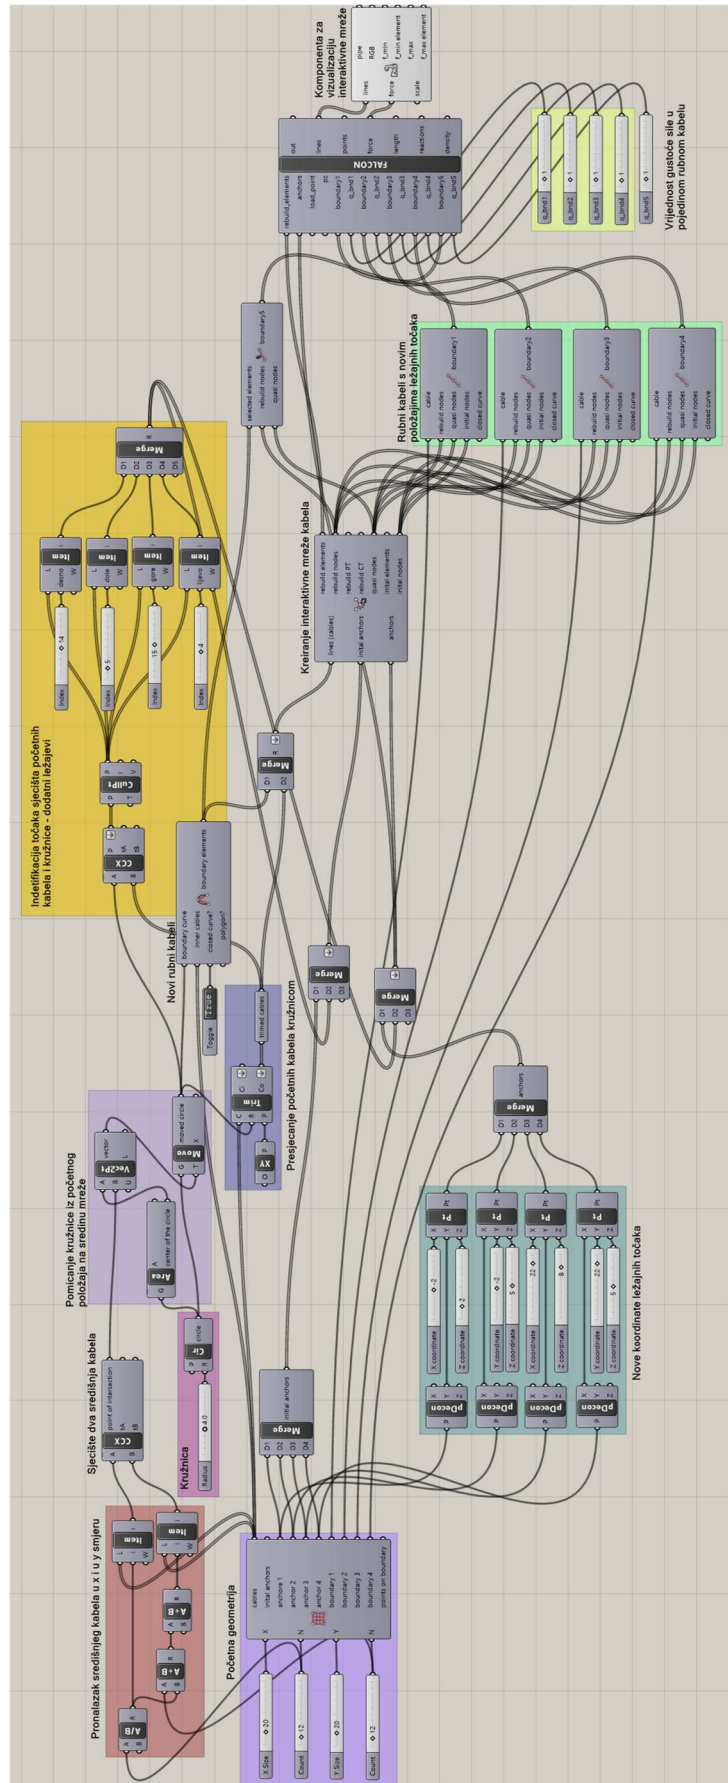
Pronalazak središnjeg kabela u x i u y smjeru

A/B

A+B

A+B

Item

Item

Početna geometrija

X Size
20

Count
12

Y Size
20

Count
12

X
N
Y
N

cables
initial anchors
anchor 1
anchor 2
anchor 3
anchor 4
boundary 1
boundary 2
boundary 3
boundary 4
points on boundary

Sjecište dva središnja kabela

CCX
point of intersection
tA
tB

Kružnica

Radius
4.0

Cir
circle

Merge
D1
D2
D3
D4
initial anchors

Pomicanje kružnice iz početnog položaja na sredinu mreže

Area
center of the circle

Vec2Pt
vector

Move
moved circle

XY

Presjecanje početnih kabela kružnicom

Trim
trimmed cables

Toggle
False

Novi rubni kabeli

boundary curve
inner cables
closed curve?
polygon?
boundary elements

Indetifikacija točaka sjecišta početnih kabela i kružnice - dodatni ležajevi

CCX

CullPt

Index
14

Index
5

Index
15

Index
4

Item
desno

Item
dole

Item
gore

Item
lijevo

Merge
D1
D2
D3
D4
D5
R

Merge
D1
D2
R

Merge
D1
D2
D3

Merge
D1
D2
D3

Nove koordinate ležajnih točaka

pDecon
pDecon
pDecon
pDecon

X coordinate
-2
Z coordinate
2

Y coordinate
-2
Z coordinate
5

X coordinate
22
Z coordinate
8

Y coordinate
22
Z coordinate
5

Pt
Pt
Pt
Pt

Merge
D1
D2
D3
D4
anchors

Kreiranje interaktivne mreže kabela

lines (cables)
initial anchors
anchors
rebuild elements
rebuild nodes
rebuild PT
rebuild CT
quasi nodes
initial elements
initial nodes

selected elements
rebuild nodes
quasi nodes
boundary5

Rubni kabeli s novim položajima ležajnih točaka

cable
rebuild nodes
quasi nodes
initial nodes
closed curve
boundary1

cable
rebuild nodes
quasi nodes
initial nodes
closed curve
boundary2

cable
rebuild nodes
quasi nodes
initial nodes
closed curve
boundary3

cable
rebuild nodes
quasi nodes
initial nodes
closed curve
boundary4

FALCON
rebuild_elements
anchors
load_point
pt
boundary1
q_bnd1
boundary2
q_bnd2
boundary3
q_bnd3
boundary4
q_bnd4
boundary5
q_bnd5
out
lines
points
force
length
reactions
density

Komponenta za vizualizaciju interaktivne mreže

lines
force
pipe
RGB
f_min
f_min element
f_max
f_max element
scale

q_bnd1
1
q_bnd2
1
q_bnd3
1
q_bnd4
1
q_bnd5
1

Vrijednost gustoće sile u pojedinom rubnom kabelu